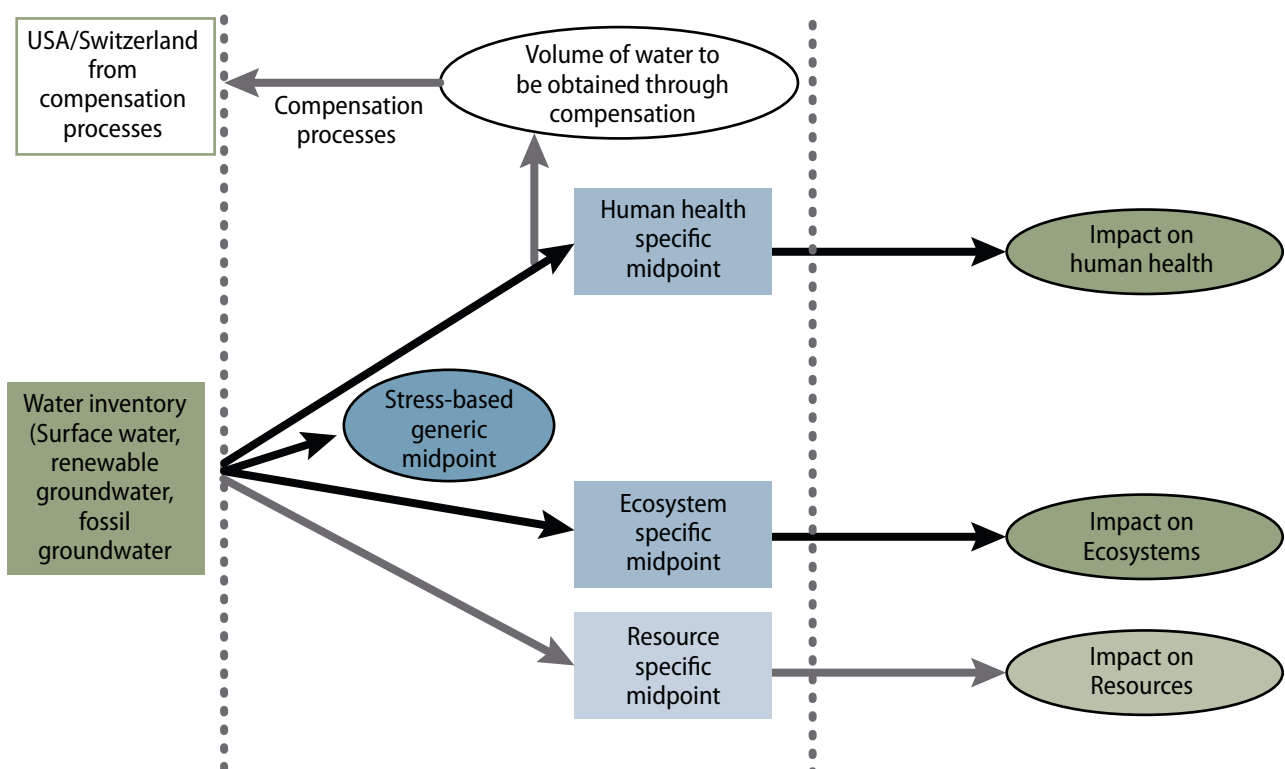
USA/Switzerland from compensation processes

Compensation processes

Volume of water to be obtained through compensation

Human health specific midpoint

Impact on human health

Water inventory (Surface water, renewable groundwater, fossil groundwater

Stress-based generic midpoint

Ecosystem specific midpoint

Impact on Ecosystems

Resource specific midpoint

Impact on Resources